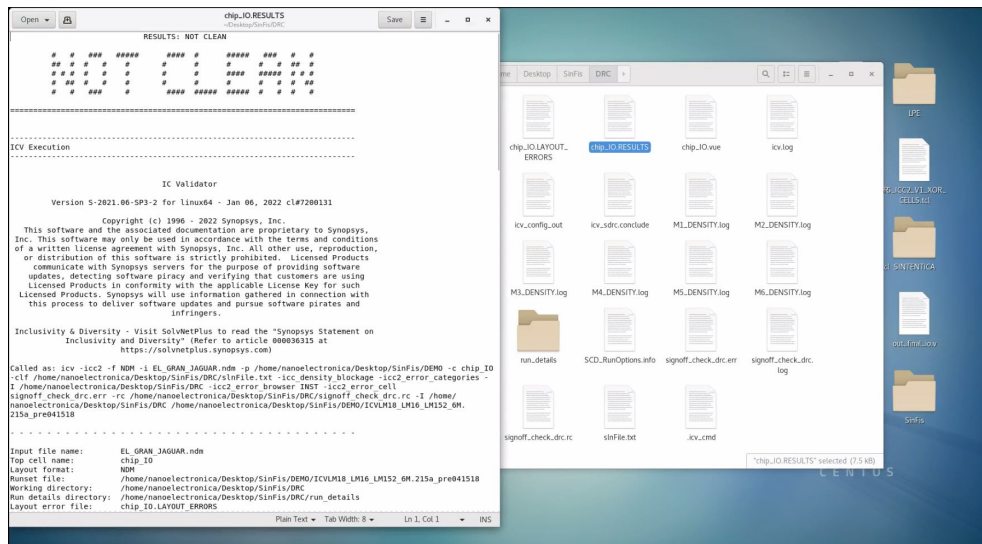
Open ▾ Save ≡ _ ▫ ×
chip_IO.RESULTS
~/Desktop/SinFis/DRC

RESULTS: NOT CLEAN

==========================================================

ICV Execution

IC Validator

Version S-2021.06-SP3-2 for linux64 - Jan 06, 2022 cl#7200131

Copyright (c) 1996 - 2022 Synopsys, Inc.
This software and the associated documentation are proprietary to Synopsys, Inc. This software may only be used in accordance with the terms and conditions of a written license agreement with Synopsys, Inc. All other use, reproduction, or distribution of this software is strictly prohibited. Licensed Products communicate with Synopsys servers for the purpose of providing software updates, detecting software piracy and verifying that customers are using Licensed Products in conformity with the applicable License Key for such Licensed Products. Synopsys will use information gathered in connection with this process to deliver software updates and pursue software pirates and infringers.

Inclusivity & Diversity - Visit SolvNetPlus to read the "Synopsys Statement on Inclusivity and Diversity" (Refer to article 000036315 at https://solvnetplus.synopsys.com)

Called as: icv -icc2 -f NDM -i EL_GRAN_JAGUAR.ndm -p /home/nanoelectronica/Desktop/SinFis/DEMO -c chip_IO -clf /home/nanoelectronica/Desktop/SinFis/DRC/slnFile.txt -icc_density_blockage -icc2_error_categories -I /home/nanoelectronica/Desktop/SinFis/DRC -icc2_error_browser INST -icc2_error_cell signoff_check_drc.err -rc /home/nanoelectronica/Desktop/SinFis/DRC/signoff_check_drc.rc -I /home/nanoelectronica/Desktop/SinFis/DRC /home/nanoelectronica/Desktop/SinFis/DEMO/ICVLM18_LM16_LM152_6M.215a_pre041518

Input file name: EL_GRAN_JAGUAR.ndm
Top cell name: chip_IO
Layout format: NDM
Runset file: /home/nanoelectronica/Desktop/SinFis/DEMO/ICVLM18_LM16_LM152_6M.215a_pre041518
Working directory: /home/nanoelectronica/Desktop/SinFis/DRC
Run details directory: /home/nanoelectronica/Desktop/SinFis/DRC/run_details
Layout error file: chip_IO.LAYOUT_ERRORS

Plain Text ▾ Tab Width: 8 ▾ Ln 1, Col 1 ▾ INS

me Desktop SinFis DRC ›

chip_IO.LAYOUT_ERRORS
chip_IO.RESULTS
chip_IO.vue
icv.log
icv_config_out
icv_sdrc.conclude
M1_DENSITY.log
M2_DENSITY.log
M3_DENSITY.log
M4_DENSITY.log
M5_DENSITY.log
M6_DENSITY.log
run_details
SCD_RunOptions.info
signoff_check_drc.err
signoff_check_drc.log
signoff_check_drc.rc
slnFile.txt
.icv_cmd

"chip_IO.RESULTS" selected (7.5 kB)

LPE
P6_ICC2_V1_XOR_CELLS.tcl
SINTENTICA
out_final_io.v
SinFis
CENTOS